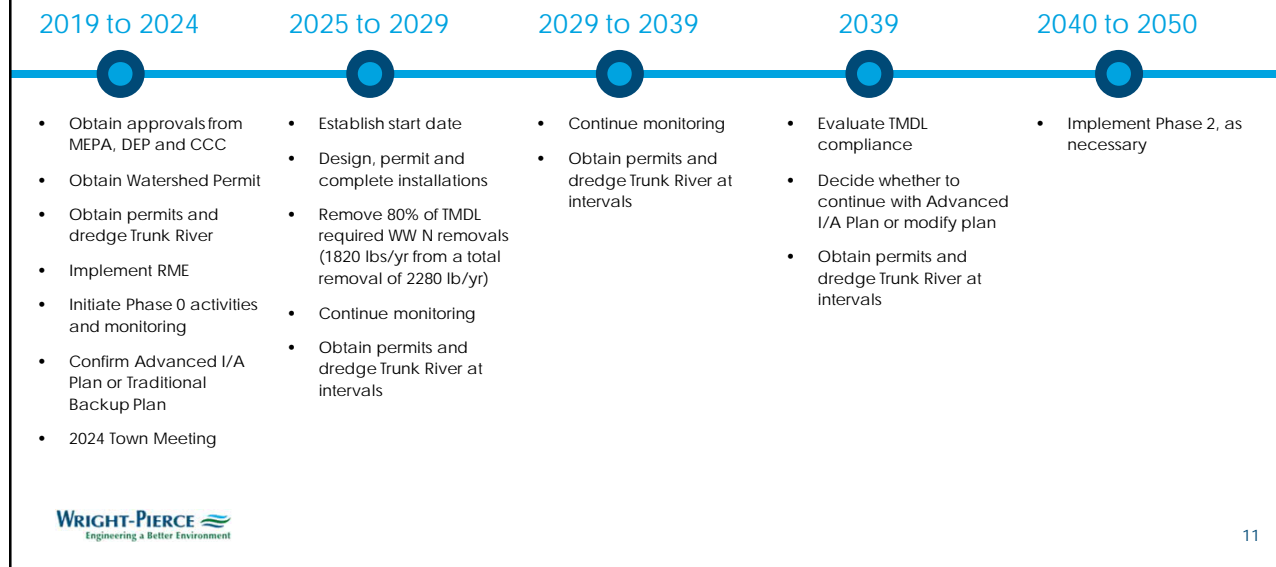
2019 to 2024

- Obtain approvals from MEPA, DEP and CCC
- Obtain Watershed Permit
- Obtain permits and dredge Trunk River
- Implement RME
- Initiate Phase 0 activities and monitoring
- Confirm Advanced I/A Plan or Traditional Backup Plan
- 2024 Town Meeting

2025 to 2029

- Establish start date
- Design, permit and complete installations
- Remove 80% of TMDL required WW N removals (1820 lbs/yr from a total removal of 2280 lb/yr)
- Continue monitoring
- Obtain permits and dredge Trunk River at intervals

2029 to 2039

- Continue monitoring
- Obtain permits and dredge Trunk River at intervals

2039

- Evaluate TMDL compliance
- Decide whether to continue with Advanced I/A Plan or modify plan
- Obtain permits and dredge Trunk River at intervals

2040 to 2050

- Implement Phase 2, as necessary

WRIGHT-PIERCE
Engineering a Better Environment

11